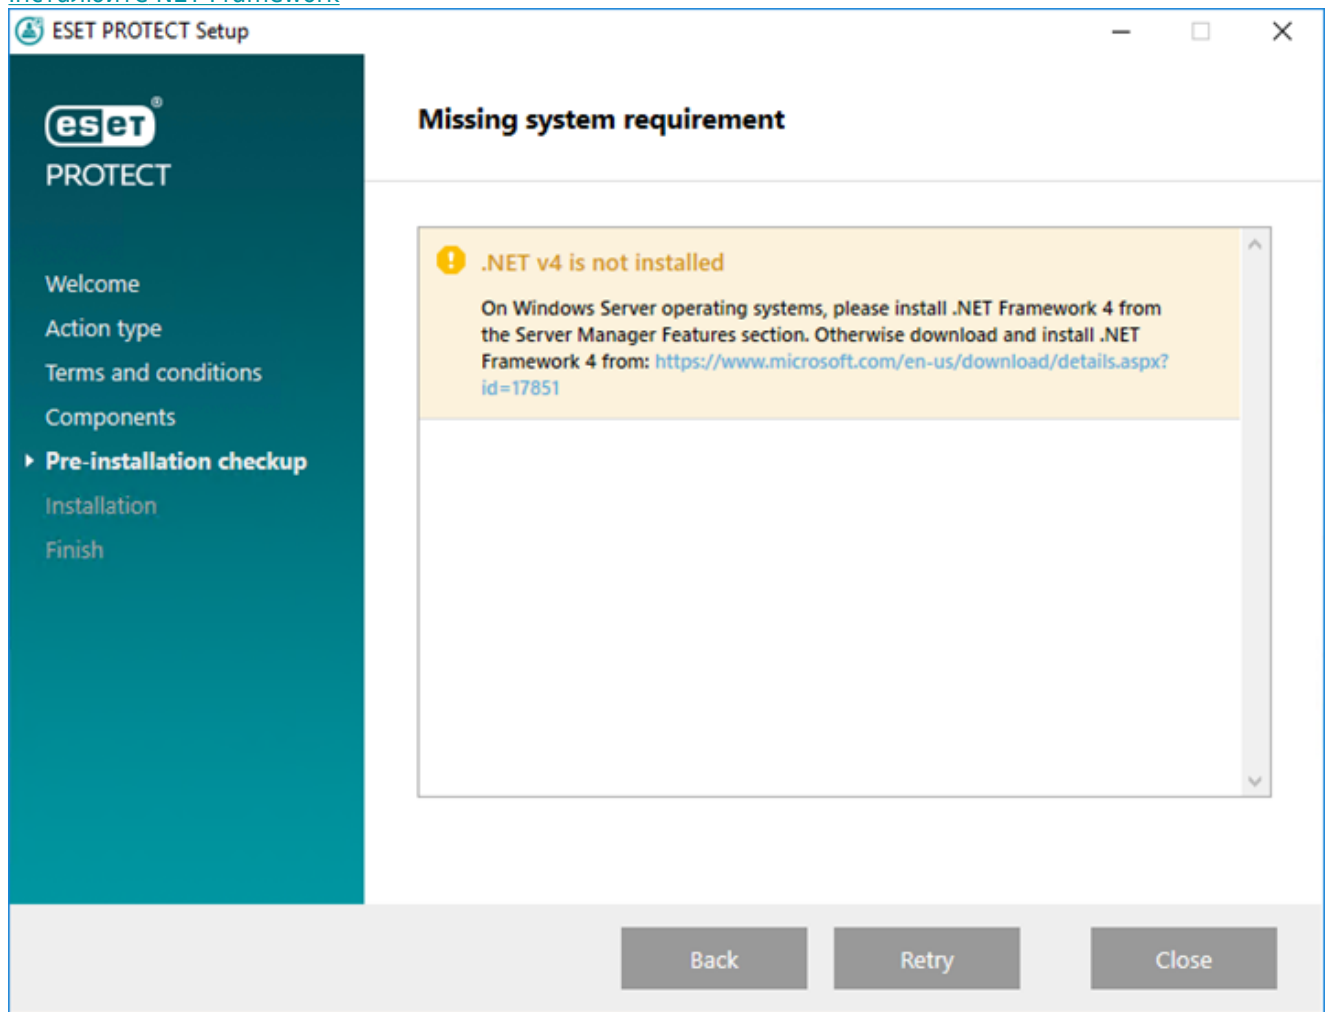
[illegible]

ESET PROTECT Setup

eset
PROTECT

Welcome
Action type
Terms and conditions
Components
Pre-installation checkup
Installation
Finish

Missing system requirement

.NET v4 is not installed

On Windows Server operating systems, please install .NET Framework 4 from the Server Manager Features section. Otherwise download and install .NET Framework 4 from: https://www.microsoft.com/en-us/download/details.aspx?id=17851

Back
Retry
Close